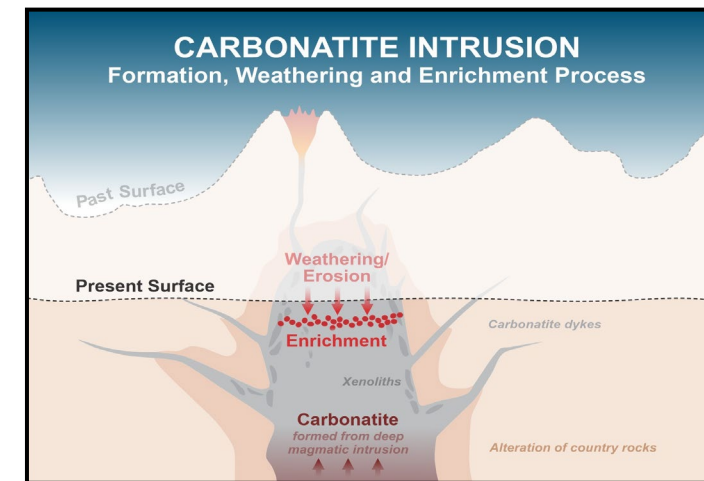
CARBONATITE INTRUSION
Formation, Weathering and Enrichment Process

Past Surface

Present Surface

Weathering/ Erosion

Enrichment

Carbonatite dykes

Xenoliths

Carbonatite
formed from deep magmatic intrusion

Alteration of country rocks